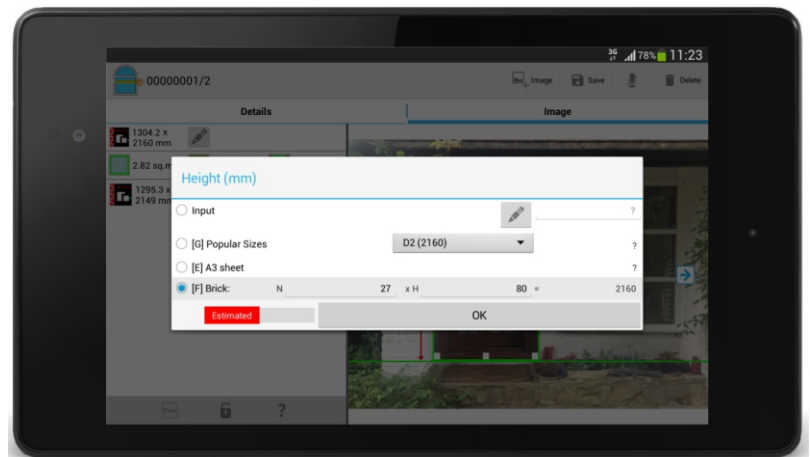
3G 78% 11:23

00000001/2

Image Save Delete

Details

Image

1304.2 x 2160 mm

2.82 sq.m

1295.3 x 2149 mm

Height (mm)

Input

?

[G] Popular Sizes

D2 (2160)

?

[E] A3 sheet

?

[F] Brick:

N

27

x H

80

=

2160

Estimated

OK

?